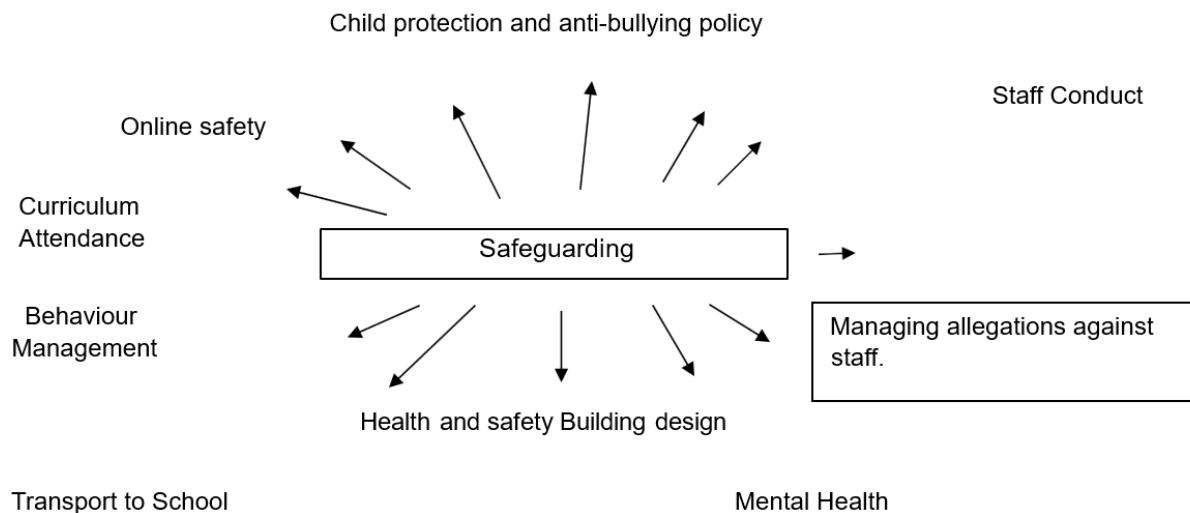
Child protection and anti-bullying policy

Staff Conduct

Online safety

Curriculum
Attendance

Safeguarding

Behaviour
Management

Managing allegations against staff.

Health and safety Building design

Transport to School

Mental Health